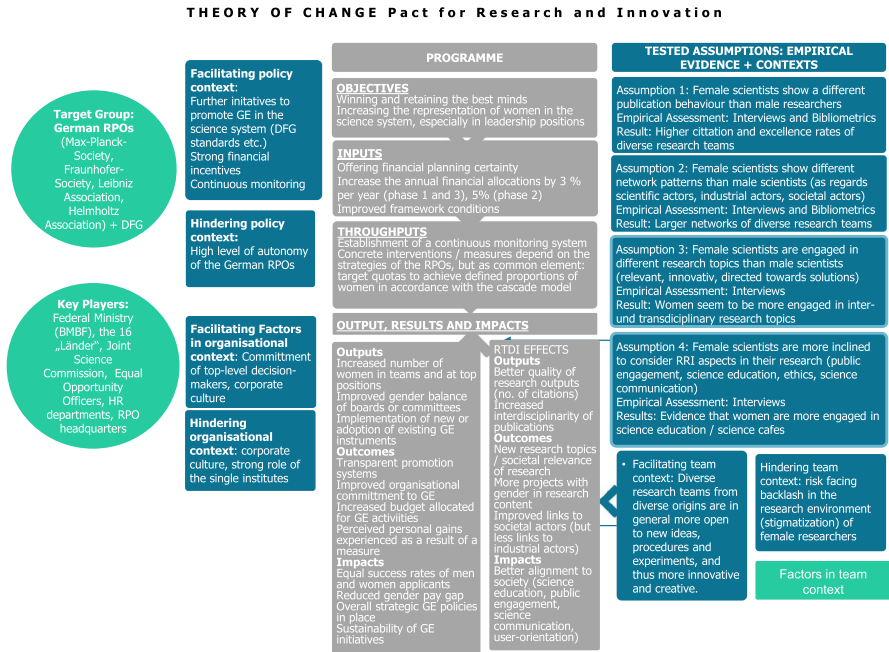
THEORY OF CHANGE Pact for Research and Innovation

Target Group: German RPOs (Max-Planck-Society, Fraunhofer-Society, Leibniz Association, Helmholtz Association) + DFG

Key Players: Federal Ministry (BMBF), the 16 „Länder", Joint Science Commission, Equal Opportunity Officers, HR departments, RPO headquarters

Facilitating policy context: Further initatives to promote GE in the science system (DFG standards etc.) Strong financial incentives Continuous monitoring

Hindering policy context: High level of autonomy of the German RPOs

Facilitating Factors in organisational context: Committment of top-level decision-makers, corporate culture

Hindering organisational context: corporate culture, strong role of the single institutes

PROGRAMME

OBJECTIVES
Winning and retaining the best minds
Increasing the representation of women in the science system, especially in leadership positions

INPUTS
Offering financial planning certainty
Increase the annual financial allocations by 3 % per year (phase 1 and 3), 5% (phase 2)
Improved framework conditions

THROUGHPUTS
Establishment of a continuous monitoring system
Concrete interventions / measures depend on the strategies of the RPOs, but as common element: target quotas to achieve defined proportions of women in accordance with the cascade model

OUTPUT, RESULTS AND IMPACTS

Outputs
Increased number of women in teams and at top positions
Improved gender balance of boards or committees
Implementation of new or adoption of existing GE instruments
Outcomes
Transparent promotion systems
Improved organisational committment to GE
Increased budget allocated for GE activities
Perceived personal gains experienced as a result of a measure
Impacts
Equal success rates of men and women applicants
Reduced gender pay gap
Overall strategic GE policies in place
Sustainability of GE initiatives

RTDI EFFECTS
Outputs
Better quality of research outputs (no. of citations)
Increased interdisciplinarity of publications
Outcomes
New research topics / societal relevance of research
More projects with gender in research content
Improved links to societal actors (but less links to industrial actors)
Impacts
Better alignment to society (science education, public engagement, science communication, user-orientation)

TESTED ASSUMPTIONS: EMPIRICAL EVIDENCE + CONTEXTS

Assumption 1: Female scientists show a different publication behaviour than male researchers
Empirical Assessment: Interviews and Bibliometrics
Result: Higher citation and excellence rates of diverse research teams

Assumption 2: Female scientists show different network patterns than male scientists (as regards scientific actors, industrial actors, societal actors)
Empirical Assessment: Interviews and Bibliometrics
Result: Larger networks of diverse research teams

Assumption 3: Female scientists are engaged in different research topics than male scientists (relevant, innovativ, directed towards solutions)
Empirical Assessment: Interviews
Result: Women seem to be more engaged in inter- und transdisciplinary research topics

Assumption 4: Female scientists are more inclined to consider RRI aspects in their research (public engagement, science education, ethics, science communication)
Empirical Assessment: Interviews
Results: Evidence that women are more engaged in science education / science cafes

• Facilitating team context: Diverse research teams from diverse origins are in general more open to new ideas, procedures and experiments, and thus more innovative and creative.

Hindering team context: risk facing backlash in the research environment (stigmatization) of female researchers

Factors in team context